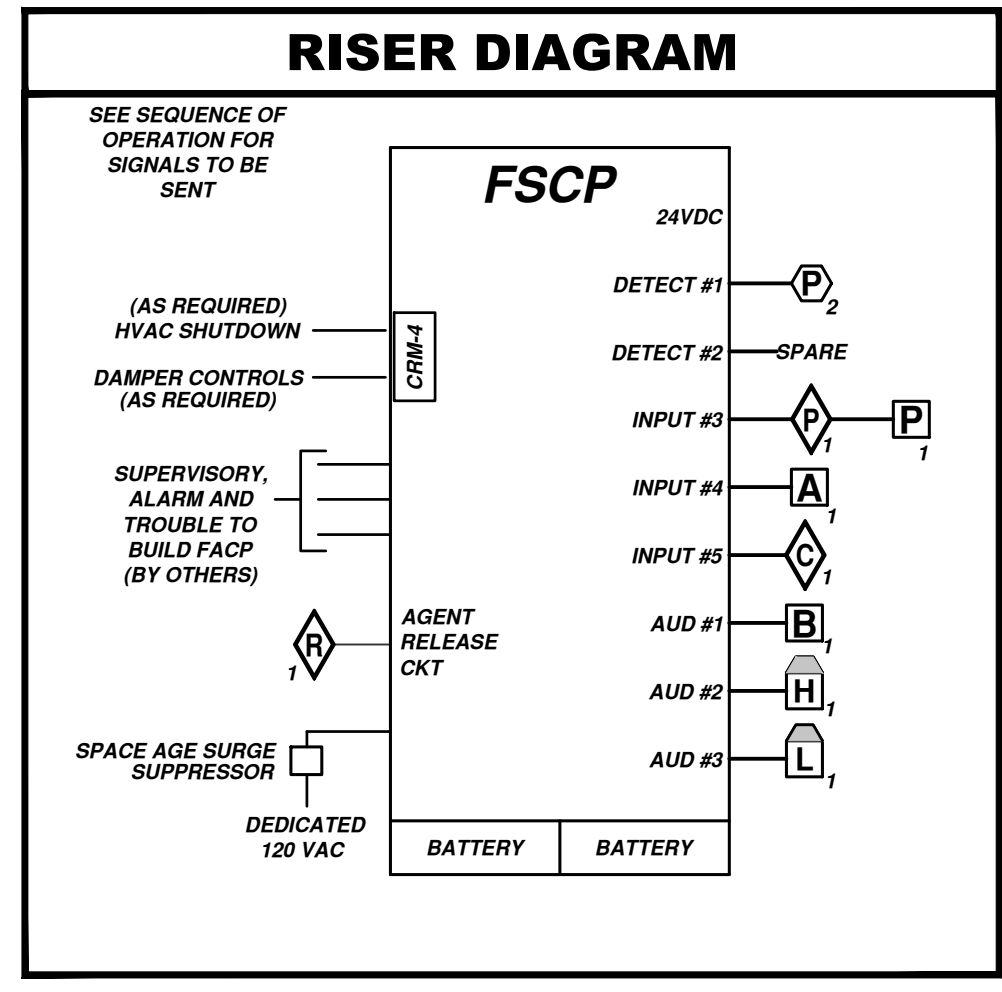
RISER DIAGRAM

SEE SEQUENCE OF OPERATION FOR SIGNALS TO BE SENT

FSCP

24VDC

(AS REQUIRED) HVAC SHUTDOWN

CRM-4

DAMPER CONTROLS (AS REQUIRED)

DETECT #1

P

2

DETECT #2

SPARE

INPUT #3

P

1

P

1

INPUT #4

A

1

SUPERVISORY, ALARM AND TROUBLE TO BUILD FACP (BY OTHERS)

INPUT #5

C

1

R

1

AGENT RELEASE CKT

AUD #1

B

1

AUD #2

H

1

SPACE AGE SURGE SUPPRESSOR

AUD #3

L

1

DEDICATED 120 VAC

BATTERY

BATTERY